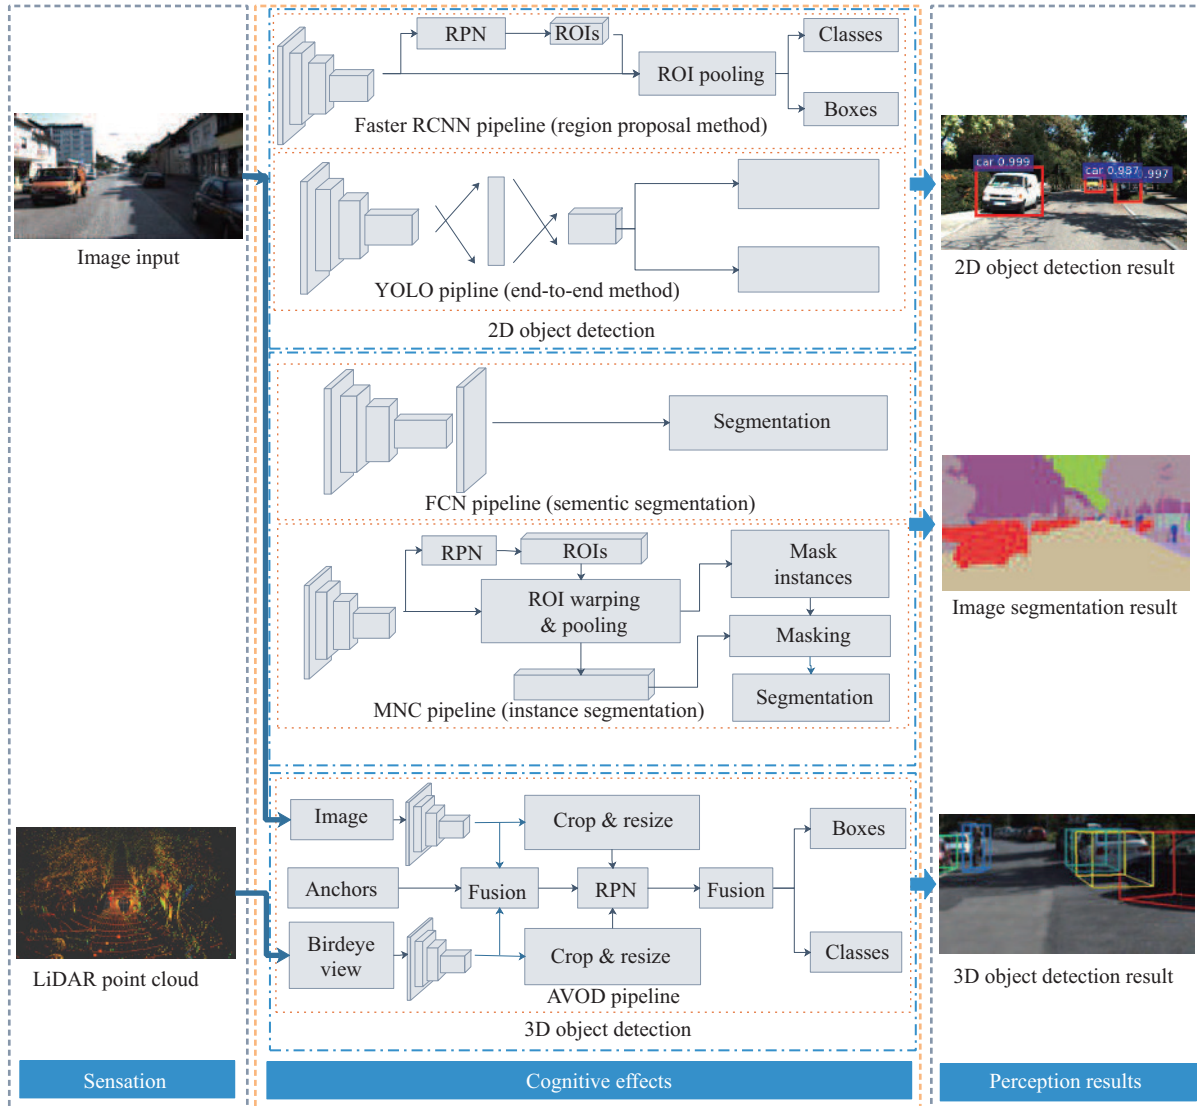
Image input

RPN

ROIs

Classes

ROI pooling

Boxes

Faster RCNN pipeline (region proposal method)

YOLO pipline (end-to-end method)

2D object detection

car 0.999

car 0.987

.997

2D object detection result

Segmentation

FCN pipeline (sementic segmentation)

RPN

ROIs

Mask instances

ROI warping & pooling

Masking

Segmentation

MNC pipeline (instance segmentation)

Image segmentation result

Image

Crop & resize

Boxes

Anchors

Fusion

RPN

Fusion

Birdeye view

Crop & resize

Classes

AVOD pipeline

3D object detection

LiDAR point cloud

3D object detection result

Sensation

Cognitive effects

Perception results